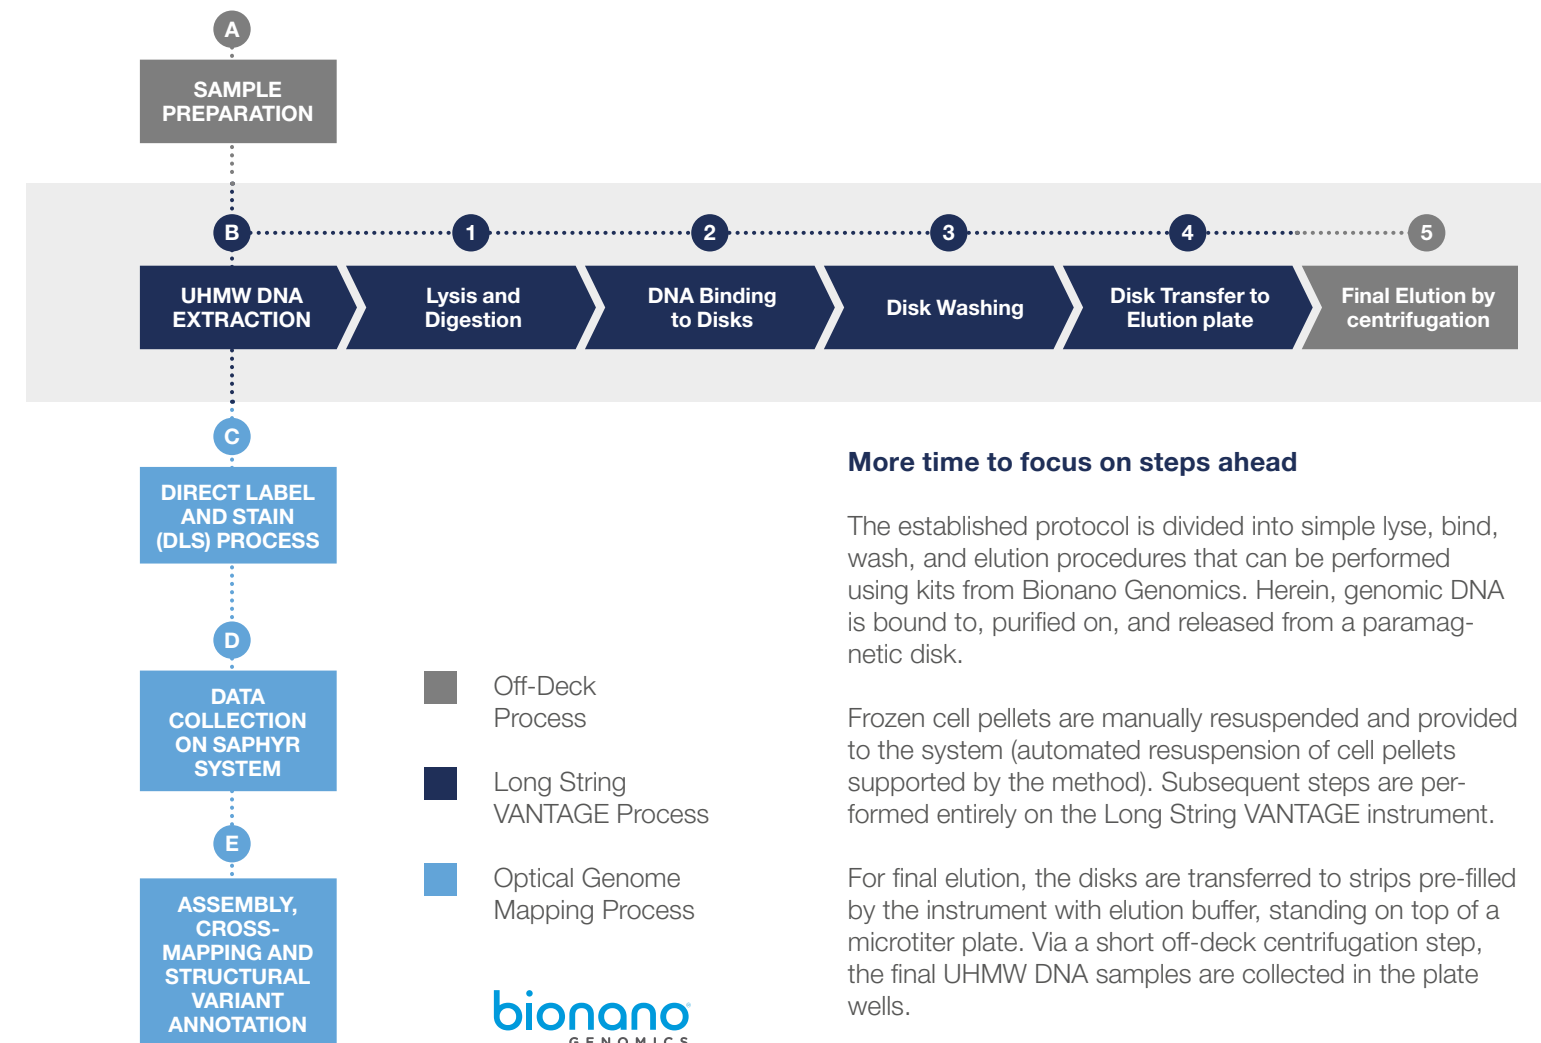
A

SAMPLE PREPARATION

B

1

2

3

4

5

UHMW DNA EXTRACTION

Lysis and Digestion

DNA Binding to Disks

Disk Washing

Disk Transfer to Elution plate

Final Elution by centrifugation

C

DIRECT LABEL AND STAIN (DLS) PROCESS

D

DATA COLLECTION ON SAPHYR SYSTEM

E

ASSEMBLY, CROSS-MAPPING AND STRUCTURAL VARIANT ANNOTATION

Off-Deck Process

Long String VANTAGE Process

Optical Genome Mapping Process

bionano GENOMICS

More time to focus on steps ahead

The established protocol is divided into simple lyse, bind, wash, and elution procedures that can be performed using kits from Bionano Genomics. Herein, genomic DNA is bound to, purified on, and released from a paramagnetic disk.

Frozen cell pellets are manually resuspended and provided to the system (automated resuspension of cell pellets supported by the method). Subsequent steps are performed entirely on the Long String VANTAGE instrument.

For final elution, the disks are transferred to strips pre-filled by the instrument with elution buffer, standing on top of a microtiter plate. Via a short off-deck centrifugation step, the final UHMW DNA samples are collected in the plate wells.